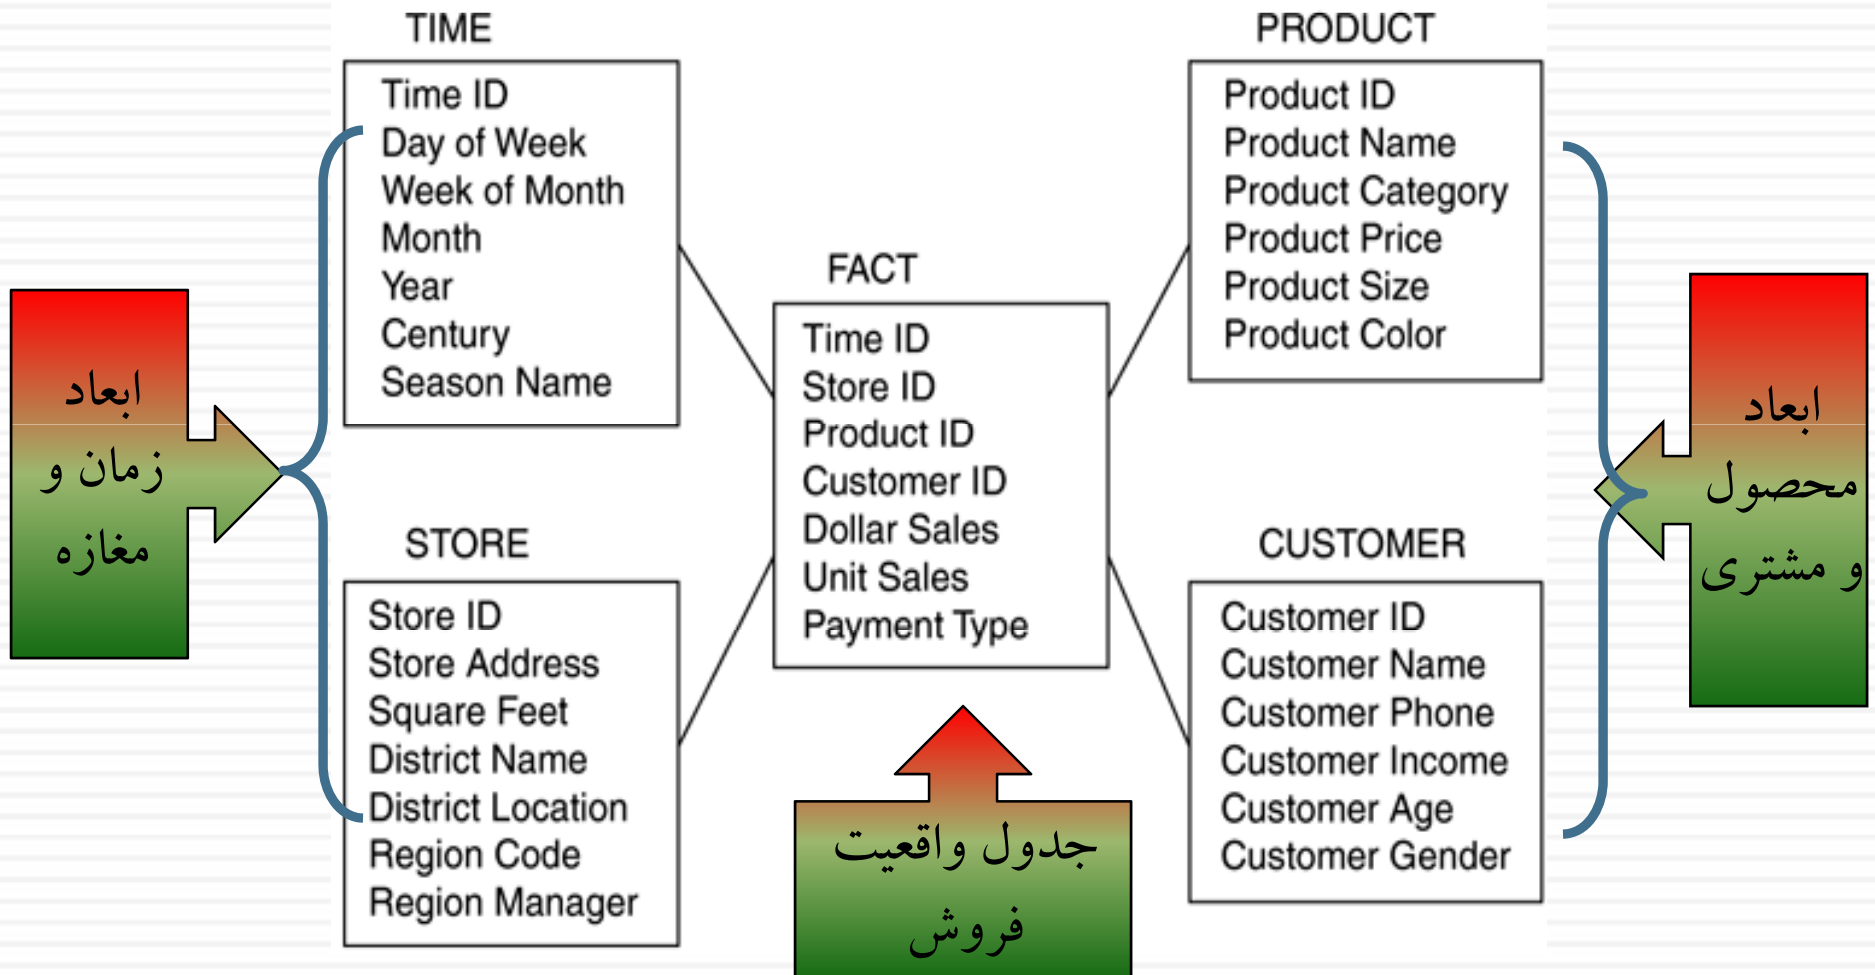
ابعاد زمان و مغازه

TIME

Time ID
Day of Week
Week of Month
Month
Year
Century
Season Name

STORE

Store ID
Store Address
Square Feet
District Name
District Location
Region Code
Region Manager

FACT

Time ID
Store ID
Product ID
Customer ID
Dollar Sales
Unit Sales
Payment Type

جدول واقعیت فروش

PRODUCT

Product ID
Product Name
Product Category
Product Price
Product Size
Product Color

CUSTOMER

Customer ID
Customer Name
Customer Phone
Customer Income
Customer Age
Customer Gender

ابعاد محصول و مشتری